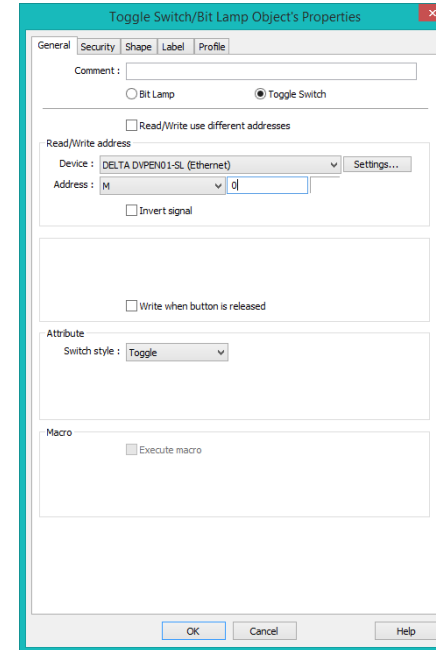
Toggle Switch/Bit Lamp Object's Properties

General | Security | Shape | Label | Profile

Comment :

Bit Lamp
Toggle Switch

Read/Write use different addresses

Read/Write address

Device : DELTA DVPEN01-SL (Ethernet)
Settings...

Address : M
0

Invert signal

Write when button is released

Attribute

Switch style : Toggle

Macro

Execute macro

OK
Cancel
Help